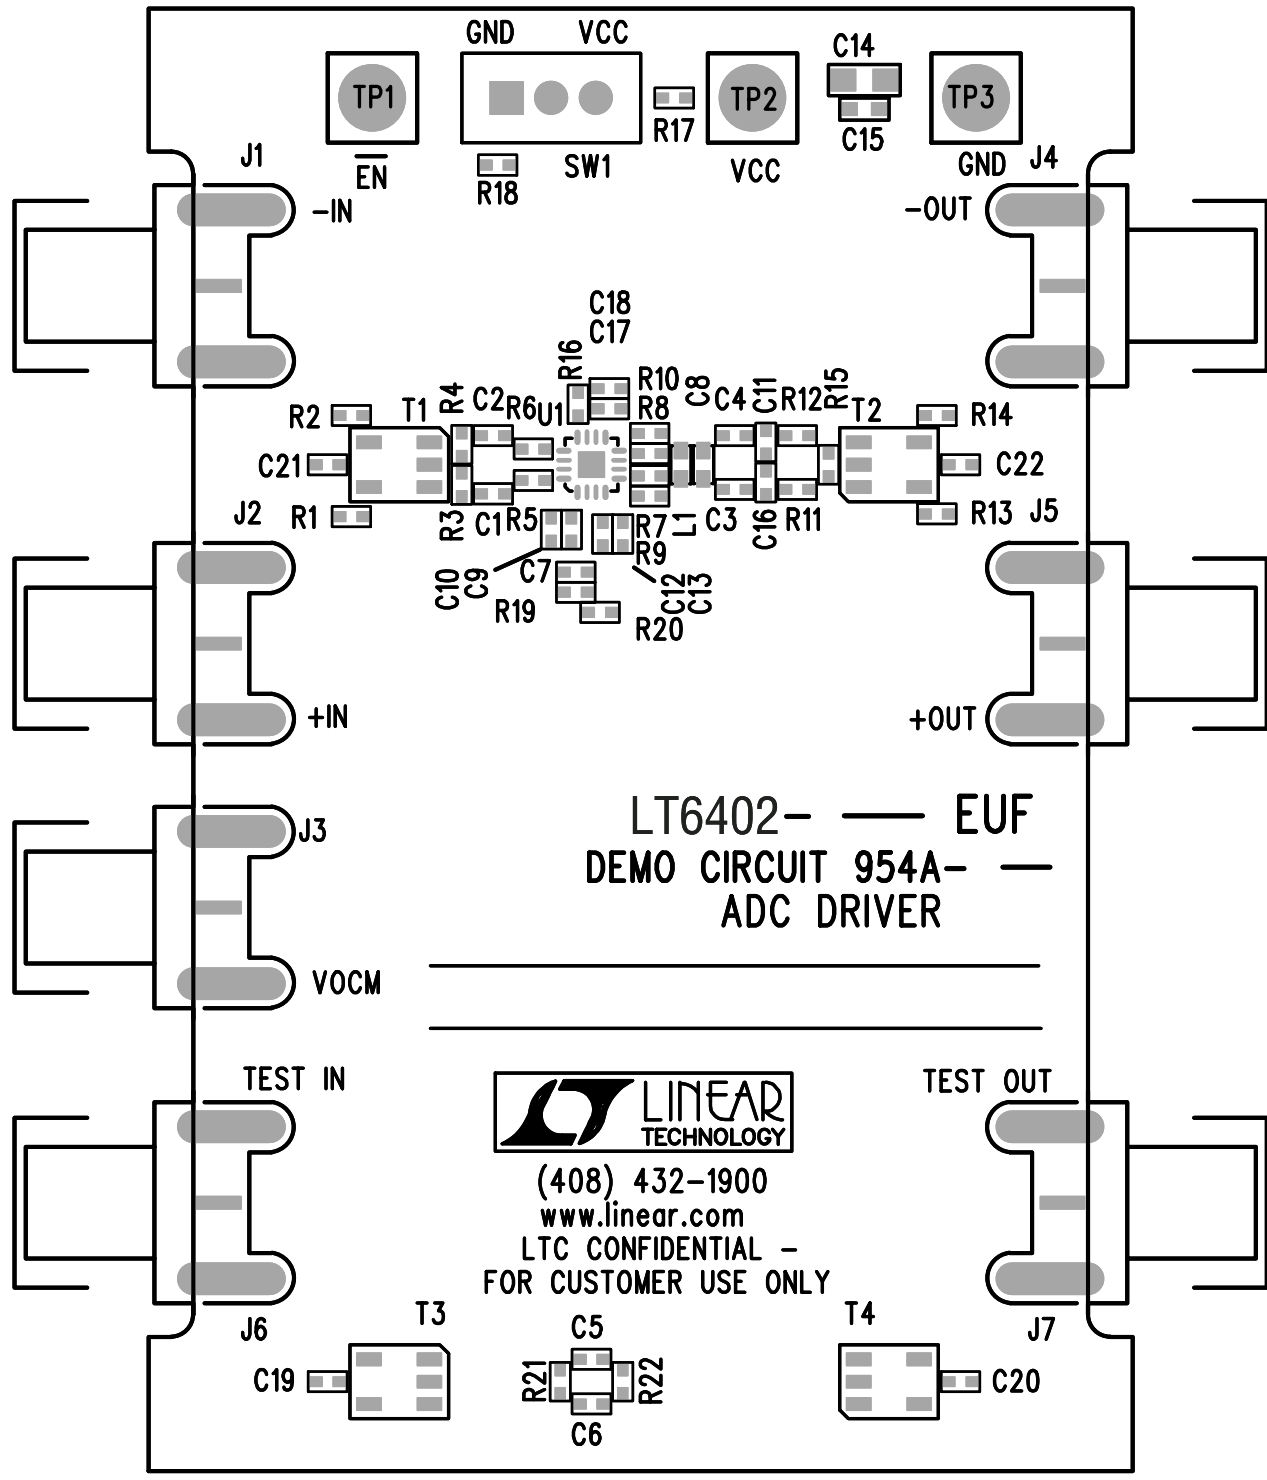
GND VCC
C14
TP1
TP2
TP3
R17
C15
$\overline{EN}$
R18
SW1
VCC
GND
J1
J4
-IN
-OUT
C18
C17
R16
R10
R8
C8
C4
C11
R12
R15
R2
T1
R4
C2
R6
U1
T2
R14
C21
C22
J2
R1
R3
C1
R5
R7
R9
L1
C3
C16
R11
R13
J5
C10
C9
C7
C12
C13
R19
R20
+IN
+OUT
LT6402- —— EUF
J3
DEMO CIRCUIT 954A- —
ADC DRIVER
VOCM
TEST IN
TEST OUT
LINEAR TECHNOLOGY
(408) 432-1900
www.linear.com
LTC CONFIDENTIAL -
FOR CUSTOMER USE ONLY
J6
T3
C5
T4
J7
C19
R21
R22
C20
C6